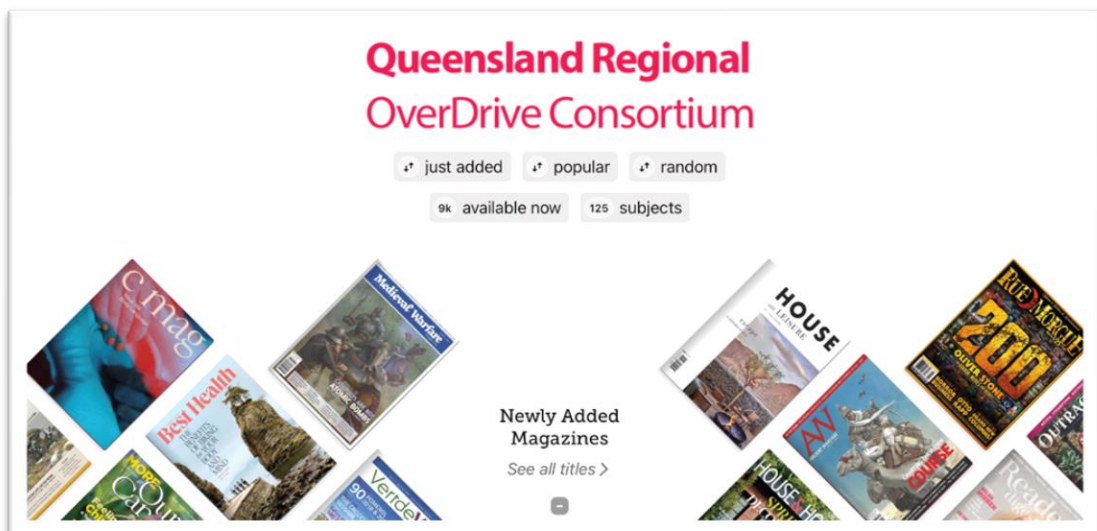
Queensland Regional
OverDrive Consortium

just added
popular
random

9k available now
125 subjects

c mag
Medieval Warfare
Best Health
MORE
Verde
90

Newly Added Magazines
See all titles >

HOUSE LEISURE
ROUE MORGUE
200
OLIVER STONE
AV
COURSE
HOUSE
Reader's
OUTRAGE